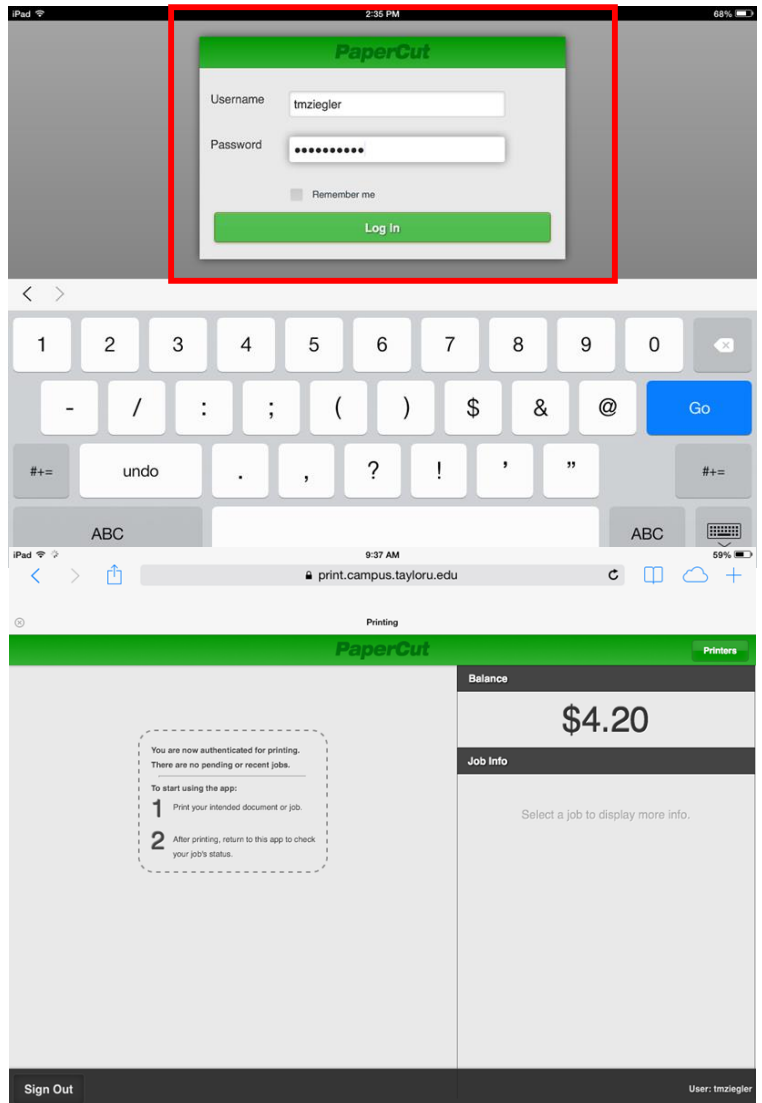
iPad 2:35 PM 68%

PaperCut

Username tmziegler

Password ••••••••••

Remember me

Log In

< >

1 2 3 4 5 6 7 8 9 0

- / : ; ( ) $ & @ Go

#+= undo . , ? ! ' " #+=

ABC ABC

iPad 9:37 AM 59%

print.campus.tayloru.edu

Printing

PaperCut

Printers

Balance

$4.20

Job Info

Select a job to display more info.

You are now authenticated for printing.
There are no pending or recent jobs.

To start using the app:

1 Print your intended document or job.

2 After printing, return to this app to check your job's status.

Sign Out

User: tmziegler